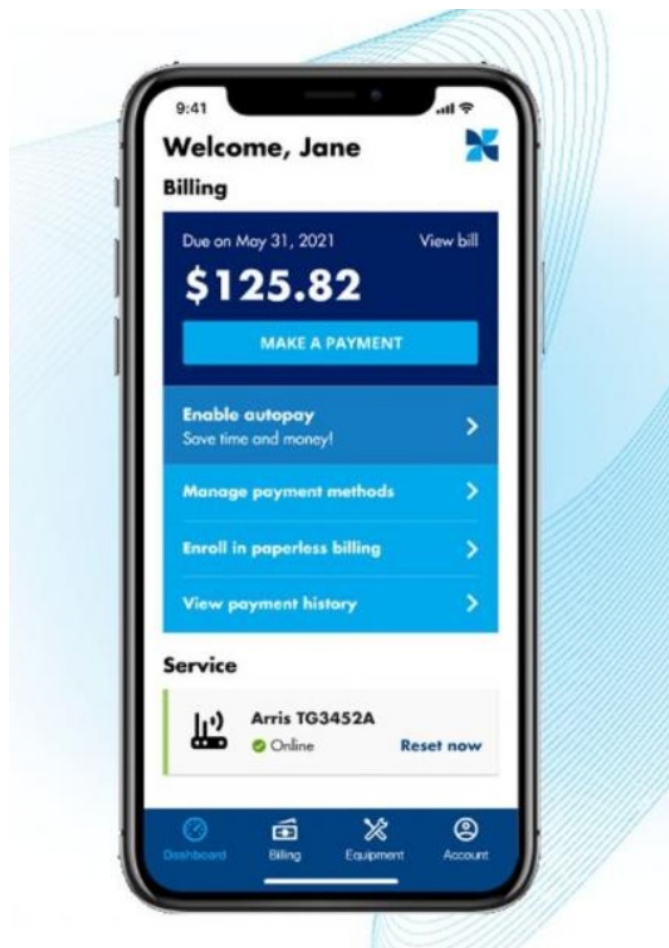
9:41

Welcome, Jane

Billing

Due on May 31, 2021

View bill

$125.82

MAKE A PAYMENT

Enable autopay
Save time and money!

Manage payment methods

Enroll in paperless billing

View payment history

Service

Arris TG3452A
Online

Reset now

Dashboard Billing Equipment Account